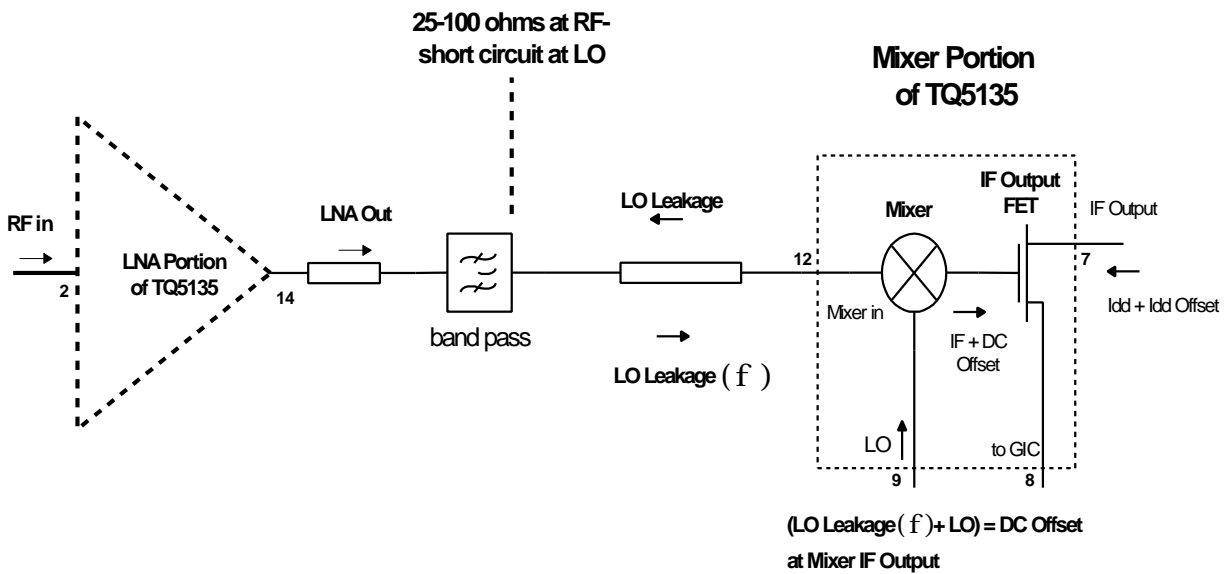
25-100 ohms at RF-
short circuit at LO

Mixer Portion
of TQ5135

RF in

2

LNA Portion
of TQ5135

14

LNA Out

band pass

LO Leakage

LO Leakage $(f)$

12

Mixer

Mixer in

IF Output
FET

IF Output

7

Idd + Idd Offset

IF + DC
Offset

LO

to GIC

9

8

(LO Leakage $(f)$+ LO) = DC Offset
at Mixer IF Output